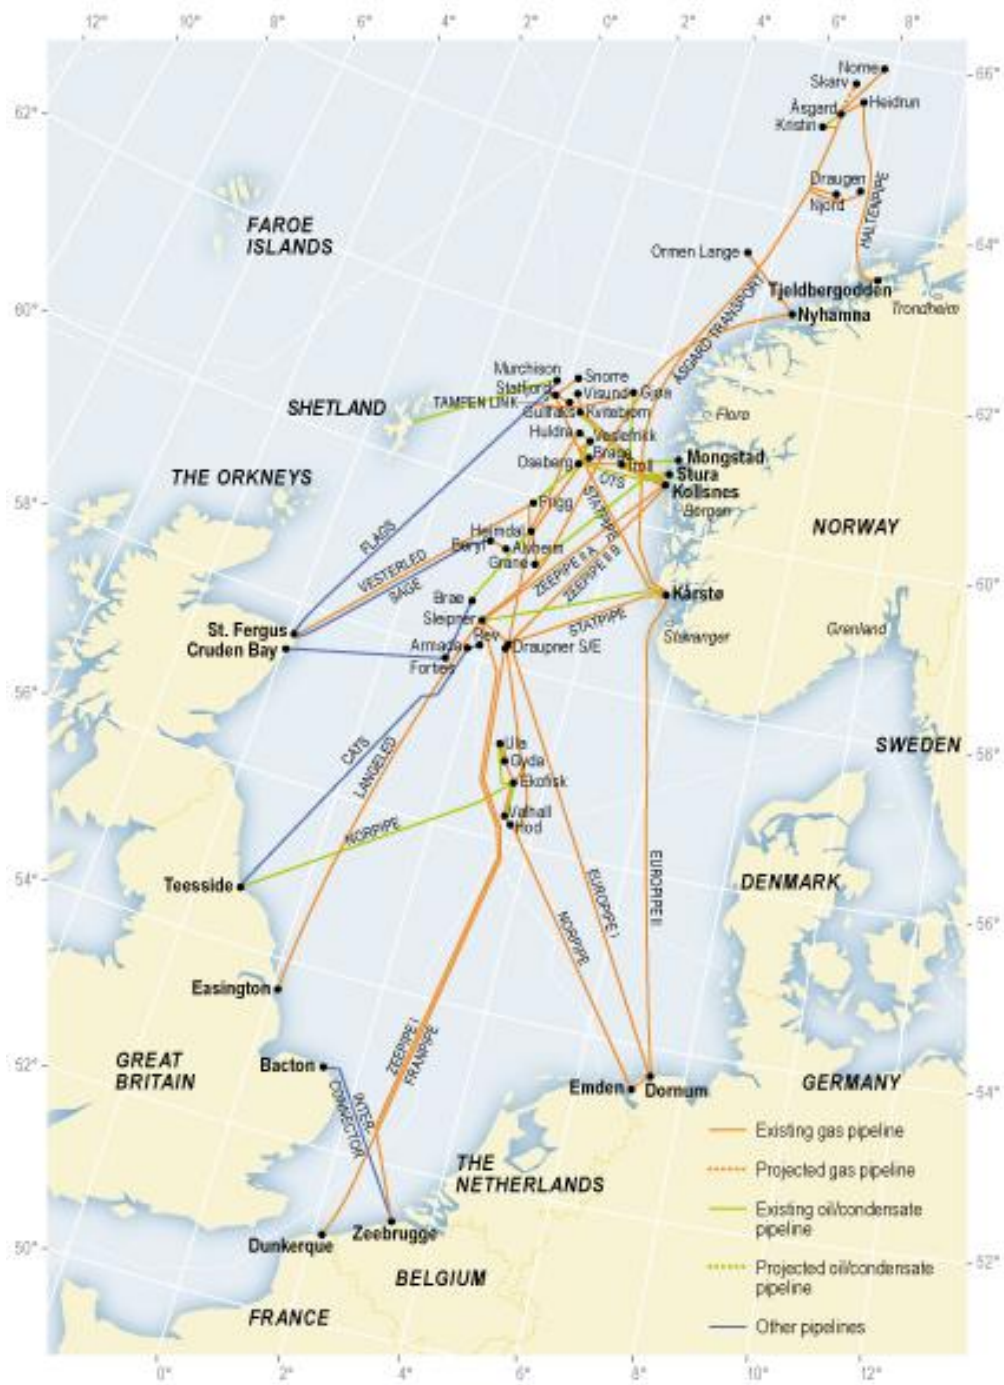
12° 10° 8° 6° 4° 2° 0° 2° 4° 6° 8°

62° 60° 58° 56° 54° 52° 50°

66° 64° 62° 60° 58° 56° 54° 52°

Norne
Skarv
Åsgard
Heidrun
Kristin
Draugen
Njord
HALTENPIPE
FAROE ISLANDS
Ormen Lange
Tjeldbergodden
Trondheim
Nyhamna
ÅSGARD TRANSPORT
Murchison
Snorre
Statfjord
Visund
Gjøa
SHETLAND
TAMPEN LINK
Gullfaks
Kvitebjørn
Florø
Huldra
Veslefrikk
Brage
Mongstad
Oseberg
Troll
Stura
THE ORKNEYS
OTS
Kollsnes
STATPIPE
Bergen
Frigg
NORWAY
FLAGS
Heimdal
Beryl
Alvheim
Grane
VESTERLED
ZEEPIPE II A
ZEEPIPE II B
SAGE
Brae
Kårstø
St. Fergus
Sleipner
Rev
STATPIPE
Cruden Bay
Armada
Draupner S/E
Stavanger
Grenland
Forties
CATS
LANGELED
SWEDEN
Ula
Gyda
Ekofisk
NORPIPE
Valhall
Hod
EUROPIPE II
EUROPIPE I
DENMARK
Teesside
NORPIPE
Easington
ZEEPIPE I
FRANPIPE
GREAT BRITAIN
Bacton
INTERCONNECTOR
Emden
Dornum
GERMANY
THE NETHERLANDS
Dunkerque
Zeebrugge
BELGIUM
FRANCE

Existing gas pipeline
Projected gas pipeline
Existing oil/condensate pipeline
Projected oil/condensate pipeline
Other pipelines

0° 2° 4° 6° 8° 10° 12°